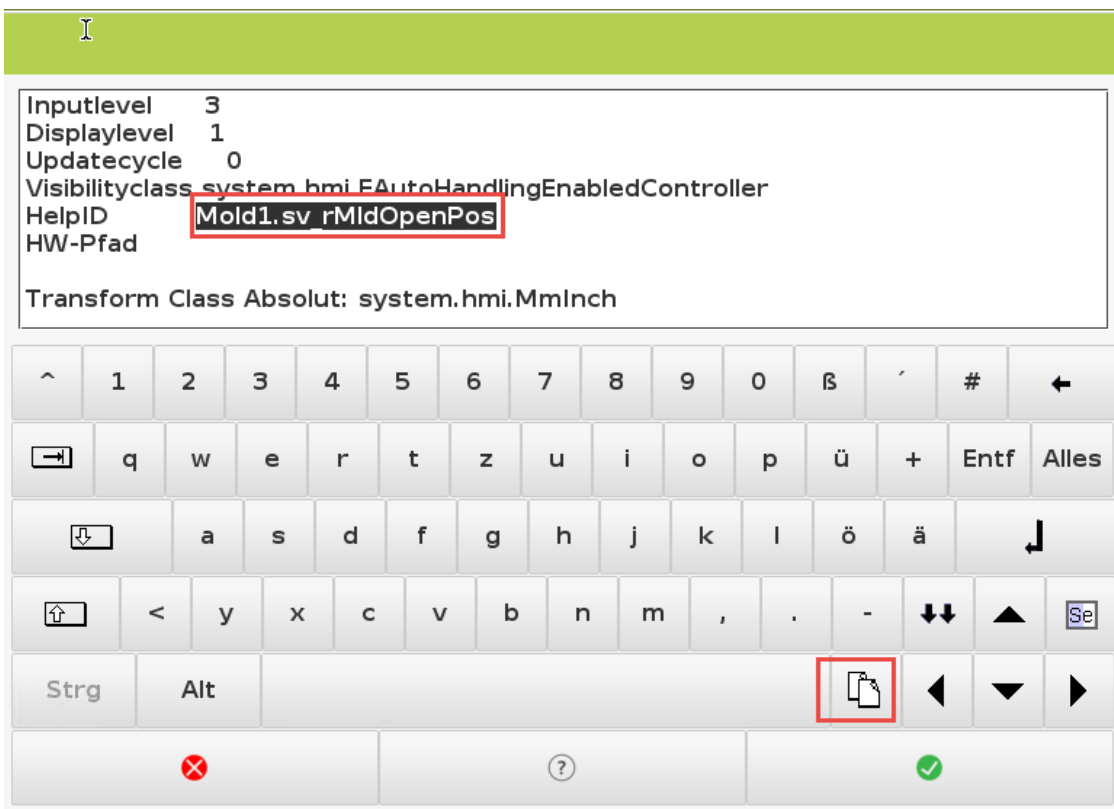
Inputlevel 3
Displaylevel 1
Updatecycle 0
Visibilityclass system.hmi.EAutoHandlingEnabledController
HelpID Mold1.sv_rMldOpenPos
HW-Pfad

Transform Class Absolut: system.hmi.MmInch

^ 1 2 3 4 5 6 7 8 9 0 ß ´ #

q w e r t z u i o p ü + Entf Alles

a s d f g h j k l ö ä

< y x c v b n m , . -

Se

Strg Alt